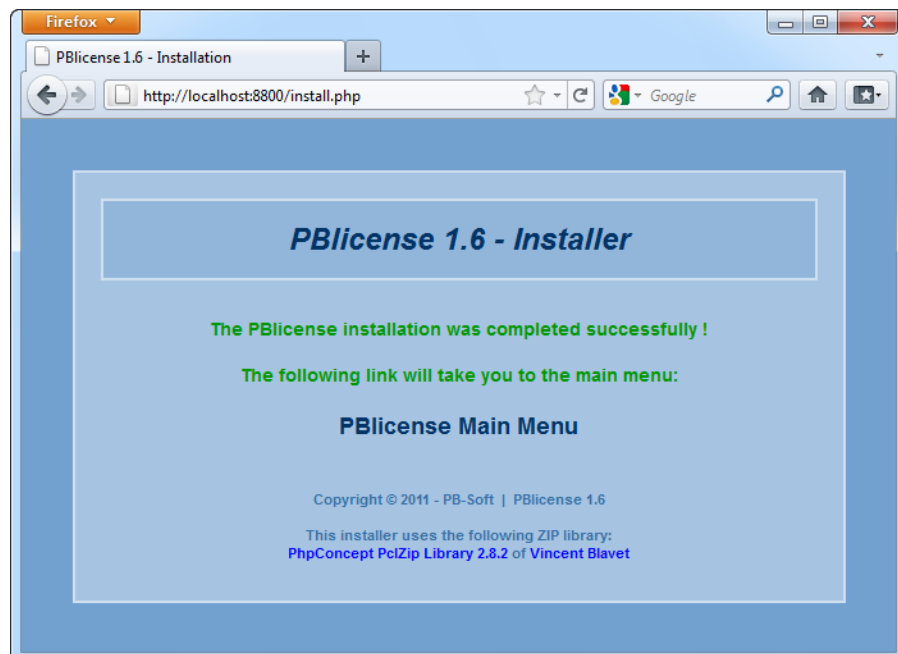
Firefox

PBlicense 1.6 - Installation

+

http://localhost:8800/install.php

Google

PBlicense 1.6 - Installer

The PBlicense installation was completed successfully !

The following link will take you to the main menu:

PBlicense Main Menu

Copyright © 2011 - PB-Soft | PBlicense 1.6

This installer uses the following ZIP library:
PhpConcept PclZip Library 2.8.2 of Vincent Blavet